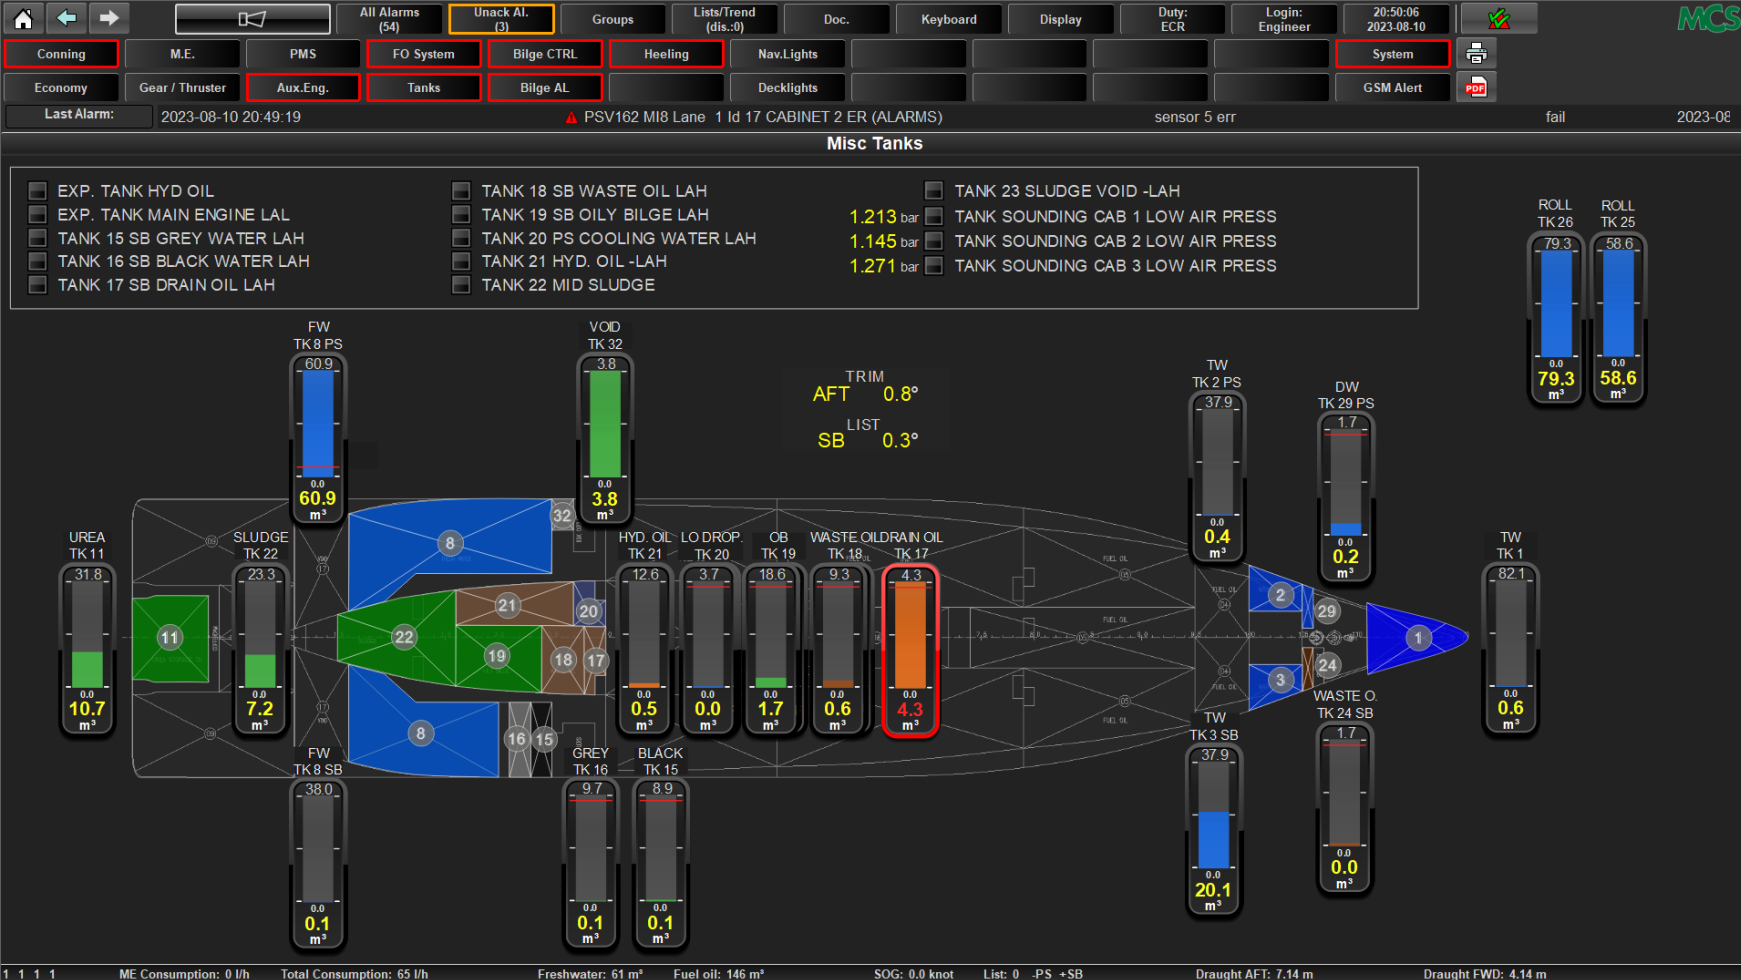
All Alarms (54) | Unack Al. (3) | Groups | Lists/Trend (dis.:0) | Doc. | Keyboard | Display | Duty: ECR | Login: Engineer | 20:50:06 2023-08-10

MCS

Conning | M.E. | PMS | FO System | Bilge CTRL | Heeling | Nav.Lights | System

Economy | Gear / Thruster | Aux.Eng. | Tanks | Bilge AL | Decklights | GSM Alert

Last Alarm: 2023-08-10 20:49:19 PSV162 MI8 Lane 1 Id 17 CABINET 2 ER (ALARMS) sensor 5 err fail 2023-08

Misc Tanks

EXP. TANK HYD OIL
EXP. TANK MAIN ENGINE LAL
TANK 15 SB GREY WATER LAH
TANK 16 SB BLACK WATER LAH
TANK 17 SB DRAIN OIL LAH

TANK 18 SB WASTE OIL LAH
TANK 19 SB OILY BILGE LAH
TANK 20 PS COOLING WATER LAH
TANK 21 HYD. OIL -LAH
TANK 22 MID SLUDGE

TANK 23 SLUDGE VOID -LAH
1.213 bar TANK SOUNDING CAB 1 LOW AIR PRESS
1.145 bar TANK SOUNDING CAB 2 LOW AIR PRESS
1.271 bar TANK SOUNDING CAB 3 LOW AIR PRESS

ROLL TK 26 79.3 0.0 79.3 m³
ROLL TK 25 58.6 0.0 58.6 m³

FW TK 8 PS 60.9 0.0 60.9 m³
VOID TK 32 3.8 0.0 3.8 m³

TRIM AFT 0.8°
LIST SB 0.3°

TW TK 2 PS 37.9 0.0 0.4 m³
DW TK 29 PS 1.7 0.0 0.2 m³

UREA TK 11 31.8 0.0 10.7 m³
SLUDGE TK 22 23.3 0.0 7.2 m³
HYD. OIL TK 21 12.6 0.0 0.5 m³
LO DROP. TK 20 3.7 0.0 0.0 m³
OB TK 19 18.6 0.0 1.7 m³
WASTE OIL TK 18 9.3 0.0 0.6 m³
DRAIN OIL TK 17 4.3 0.0 4.3 m³
TW TK 1 82.1 0.0 0.6 m³

32 8 21 20 22 19 18 17 11 8 16 15 2 29 1 24 3

WASTE O. TK 24 SB 1.7 0.0 0.0 m³
TW TK 3 SB 37.9 0.0 20.1 m³
FW TK 8 SB 38.0 0.0 0.1 m³
GREY TK 16 9.7 0.0 0.1 m³
BLACK TK 15 8.9 0.0 0.1 m³

1 1 1 1 ME Consumption: 0 l/h Total Consumption: 65 l/h Freshwater: 61 m³ Fuel oil: 146 m³ SOG: 0.0 knot List: 0 -PS +SB Draught AFT: 7.14 m Draught FWD: 4.14 m